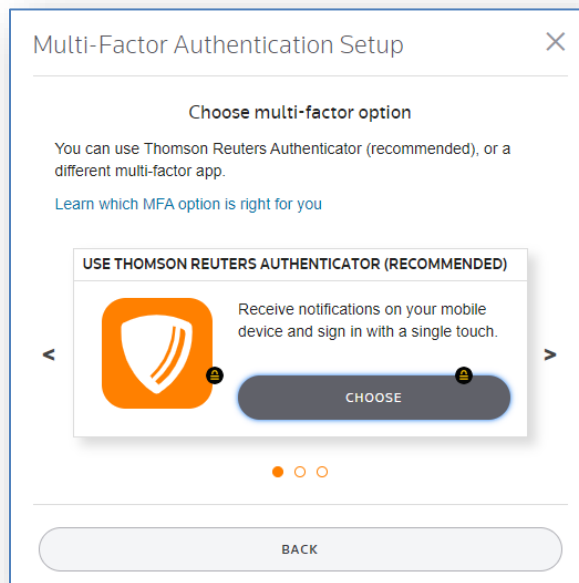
Multi-Factor Authentication Setup

×

Choose multi-factor option

You can use Thomson Reuters Authenticator (recommended), or a different multi-factor app.

Learn which MFA option is right for you

USE THOMSON REUTERS AUTHENTICATOR (RECOMMENDED)

Receive notifications on your mobile device and sign in with a single touch.

<

>

CHOOSE

BACK